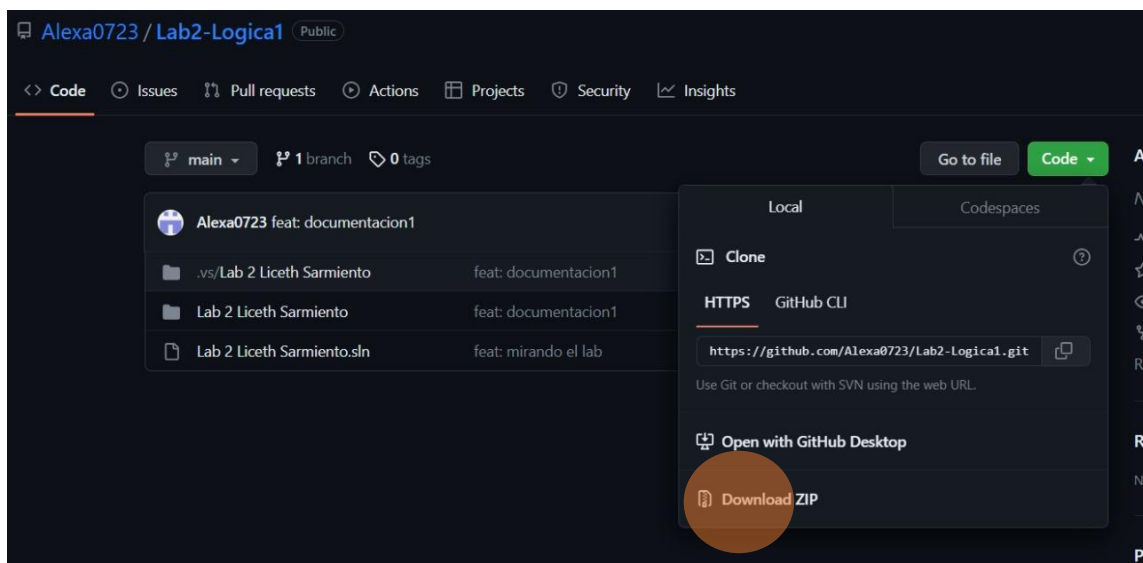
Alexa0723 / Lab2-Logica1 Public

Code Issues Pull requests Actions Projects Security Insights

main 1 branch 0 tags

Go to file Code

Alexa0723 feat: documentacion1

.vs/Lab 2 Liceth Sarmiento feat: documentacion1

Lab 2 Liceth Sarmiento feat: documentacion1

Lab 2 Liceth Sarmiento.sln feat: mirando el lab

Local Codespaces

Clone

HTTPS GitHub CLI

https://github.com/Alexa0723/Lab2-Logica1.git

Use Git or checkout with SVN using the web URL.

Open with GitHub Desktop

Download ZIP